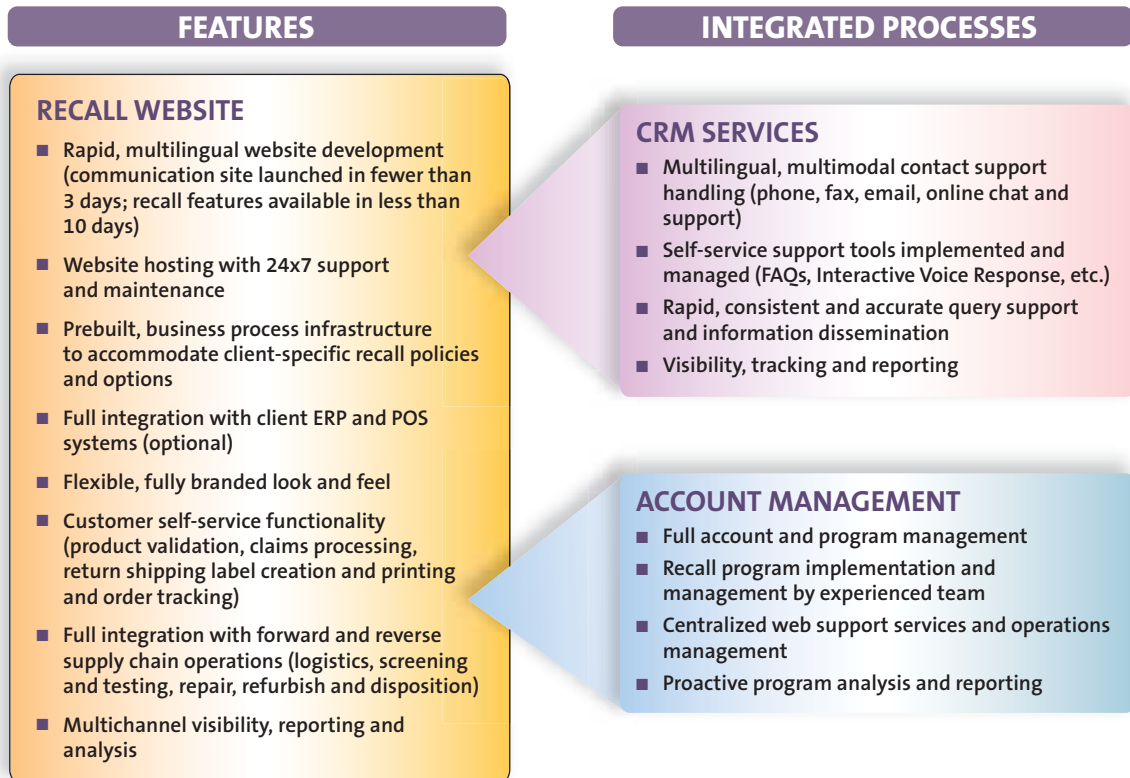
FEATURES

INTEGRATED PROCESSES

RECALL WEBSITE

■ Rapid, multilingual website development (communication site launched in fewer than 3 days; recall features available in less than 10 days)

■ Website hosting with 24x7 support and maintenance

■ Prebuilt, business process infrastructure to accommodate client-specific recall policies and options

■ Full integration with client ERP and POS systems (optional)

■ Flexible, fully branded look and feel

■ Customer self-service functionality (product validation, claims processing, return shipping label creation and printing and order tracking)

■ Full integration with forward and reverse supply chain operations (logistics, screening and testing, repair, refurbish and disposition)

■ Multichannel visibility, reporting and analysis

CRM SERVICES

■ Multilingual, multimodal contact support handling (phone, fax, email, online chat and support)

■ Self-service support tools implemented and managed (FAQs, Interactive Voice Response, etc.)

■ Rapid, consistent and accurate query support and information dissemination

■ Visibility, tracking and reporting

ACCOUNT MANAGEMENT

■ Full account and program management

■ Recall program implementation and management by experienced team

■ Centralized web support services and operations management

■ Proactive program analysis and reporting